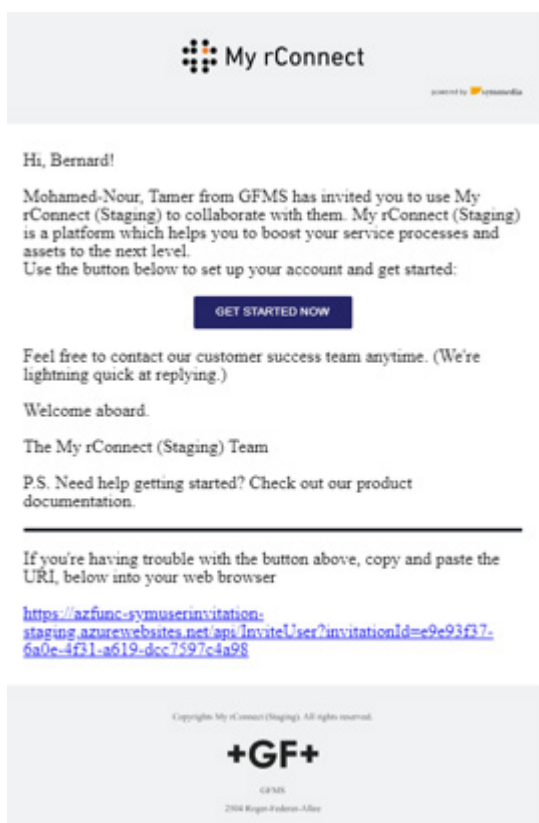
My rConnect

powered by symmedia

Hi, Bernard!

Mohamed-Nour, Tamer from GFMS has invited you to use My rConnect (Staging) to collaborate with them. My rConnect (Staging) is a platform which helps you to boost your service processes and assets to the next level.
Use the button below to set up your account and get started:

GET STARTED NOW

Feel free to contact our customer success team anytime. (We're lightning quick at replying.)

Welcome aboard.

The My rConnect (Staging) Team

P.S. Need help getting started? Check out our product documentation.

If you're having trouble with the button above, copy and paste the URL below into your web browser

https://azfunc-symuserinvitation-staging.azurewebsites.net/api/InviteUser?invitationId=e9e93f37-6a0e-4f31-a619-dcc7597c4a98

Copyrights My rConnect (Staging). All rights reserved.

+GF+

GFMS

2504 Rogen-Federer-Allee